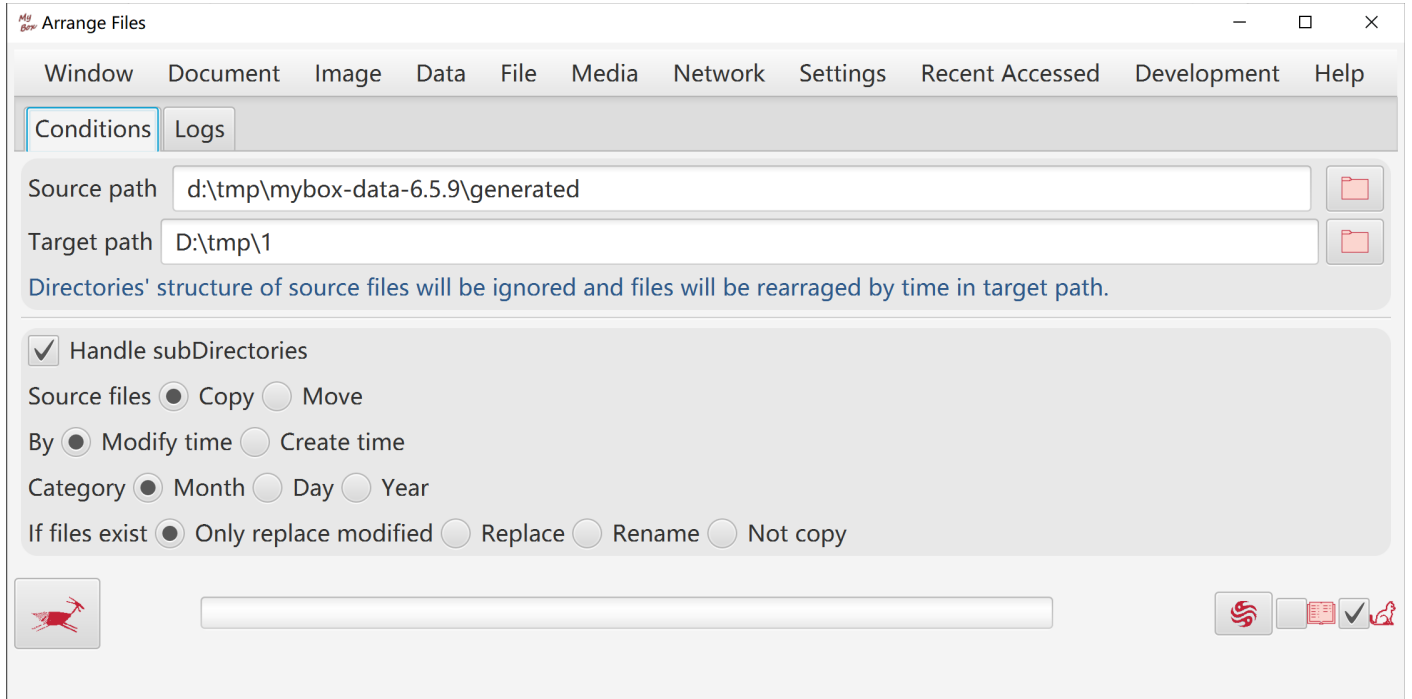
My Box Arrange Files

Window Document Image Data File Media Network Settings Recent Accessed Development Help

Conditions Logs

Source path d:\tmp\mybox-data-6.5.9\generated

Target path D:\tmp\1

Directories' structure of source files will be ignored and files will be rearraged by time in target path.

Handle subDirectories

Source files Copy Move

By Modify time Create time

Category Month Day Year

If files exist Only replace modified Replace Rename Not copy